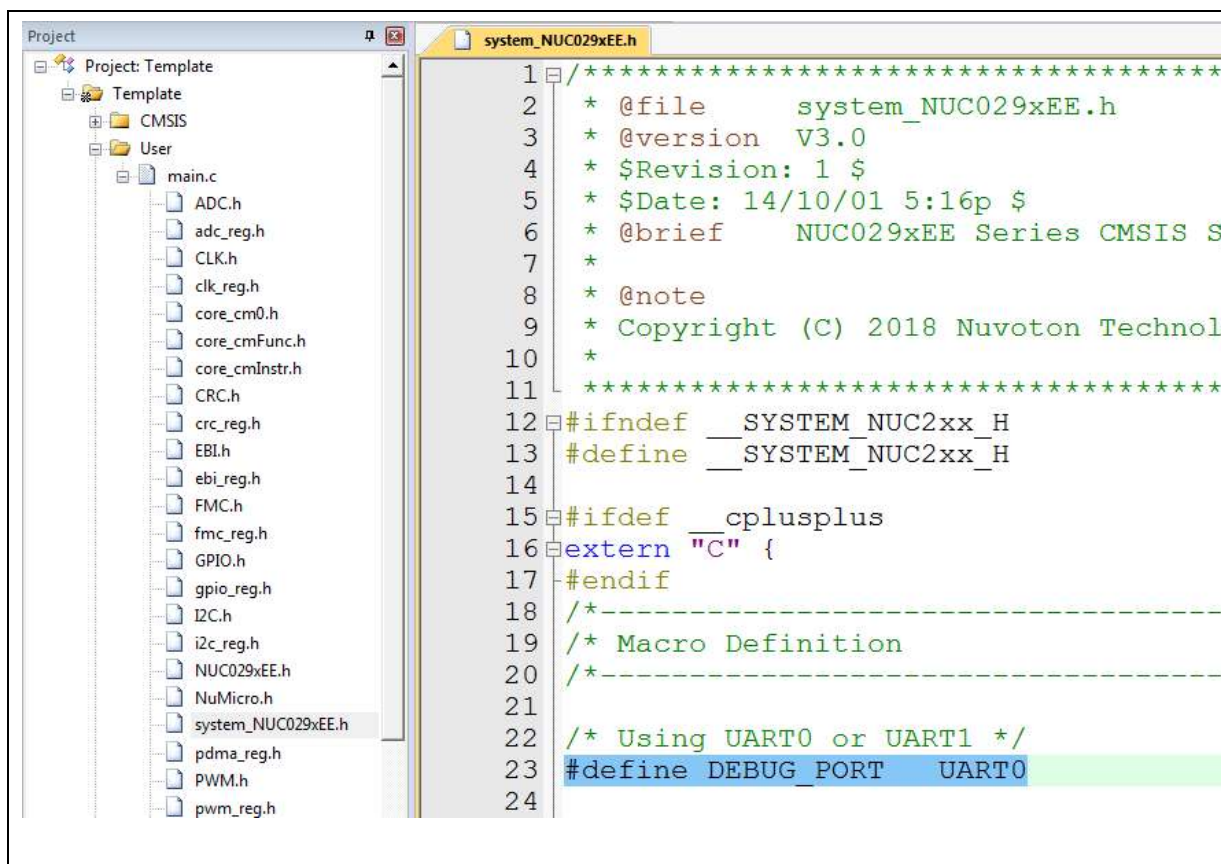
Project

Project: Template
Template
CMSIS
User
main.c
ADC.h
adc_reg.h
CLK.h
clk_reg.h
core_cm0.h
core_cmFunc.h
core_cmInstr.h
CRC.h
crc_reg.h
EBI.h
ebi_reg.h
FMC.h
fmc_reg.h
GPIO.h
gpio_reg.h
I2C.h
i2c_reg.h
NUC029xEE.h
NuMicro.h
system_NUC029xEE.h
pdma_reg.h
PWM.h
pwm_reg.h

system_NUC029xEE.h

1 /******************************
2  * @file     system_NUC029xEE.h
3  * @version  V3.0
4  * $Revision: 1 $
5  * $Date: 14/10/01 5:16p $
6  * @brief    NUC029xEE Series CMSIS S
7  *
8  * @note
9  * Copyright (C) 2018 Nuvoton Technol
10  *
11  ******************************
12 #ifndef __SYSTEM_NUC2xx_H
13 #define __SYSTEM_NUC2xx_H
14
15 #ifdef __cplusplus
16 extern "C" {
17 #endif
18 /*--------------------------------------
19 /* Macro Definition
20 /*--------------------------------------
21
22 /* Using UART0 or UART1 */
23 #define DEBUG_PORT   UART0
24